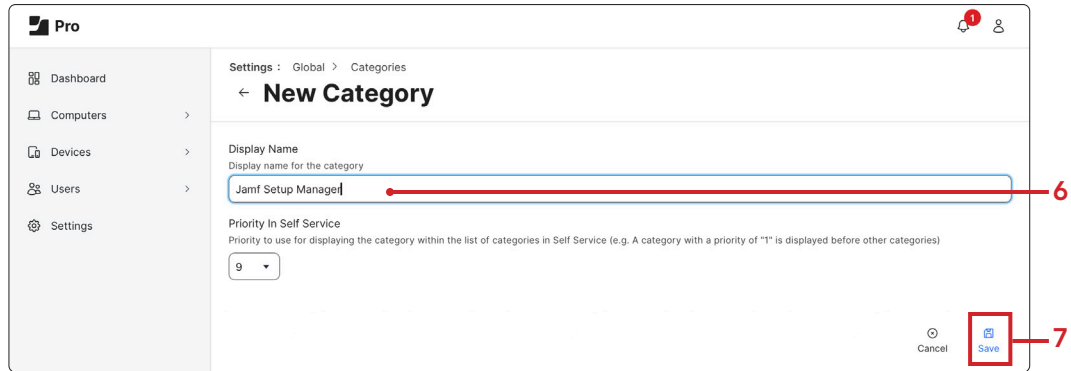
Pro

1

Dashboard
Computers
Devices
Users
Settings

Settings : Global > Categories

← New Category

Display Name
Display name for the category

Jamf Setup Manager

6

Priority In Self Service
Priority to use for displaying the category within the list of categories in Self Service (e.g. A category with a priority of "1" is displayed before other categories)

9

Cancel

Save

7